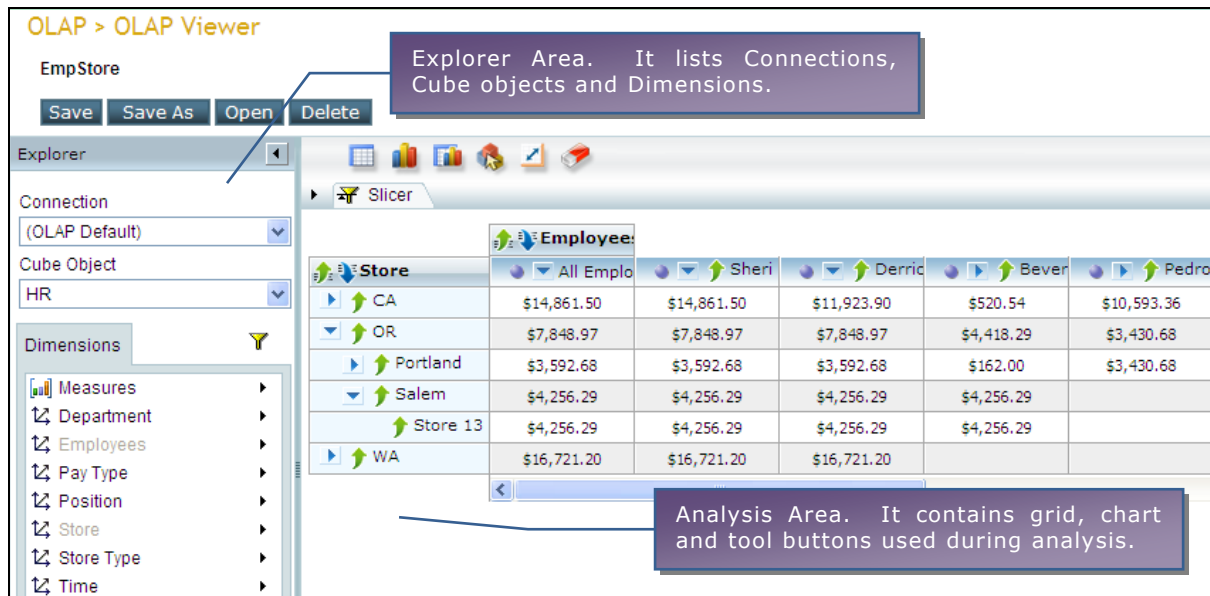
OLAP > OLAP Viewer

EmpStore

Save Save As Open Delete

Explorer Area. It lists Connections, Cube objects and Dimensions.

Explorer

Connection

(OLAP Default)

Cube Object

HR

Dimensions

Measures
Department
Employees
Pay Type
Position
Store
Store Type
Time

Slicer

|  | Employees |  |  |  |  |
|---|---|---|---|---|---|
| Store | All Emplo | Sheri | Derric | Bever | Pedro |
| CA | $14,861.50 | $14,861.50 | $11,923.90 | $520.54 | $10,593.36 |
| OR | $7,848.97 | $7,848.97 | $7,848.97 | $4,418.29 | $3,430.68 |
| Portland | $3,592.68 | $3,592.68 | $3,592.68 | $162.00 | $3,430.68 |
| Salem | $4,256.29 | $4,256.29 | $4,256.29 | $4,256.29 |  |
| Store 13 | $4,256.29 | $4,256.29 | $4,256.29 | $4,256.29 |  |
| WA | $16,721.20 | $16,721.20 | $16,721.20 |  |  |

Analysis Area. It contains grid, chart and tool buttons used during analysis.